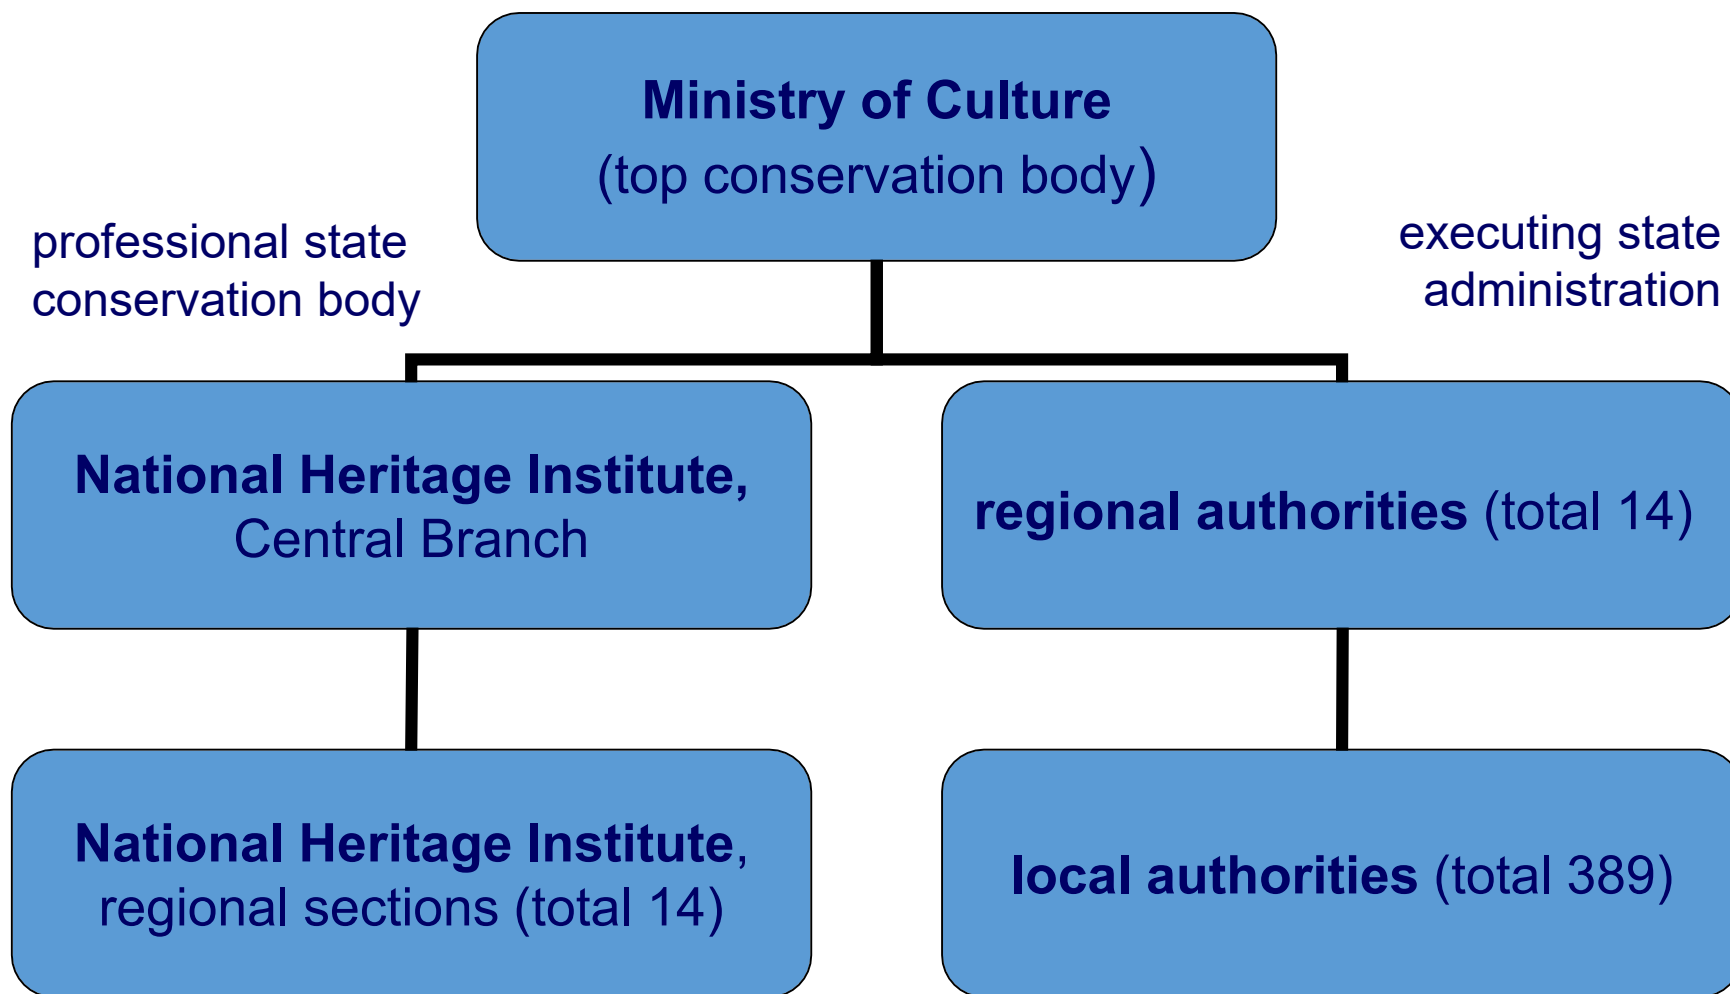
Ministry of Culture
(top conservation body)

professional state conservation body

executing state administration

National Heritage Institute, Central Branch

regional authorities (total 14)

National Heritage Institute, regional sections (total 14)

local authorities (total 389)